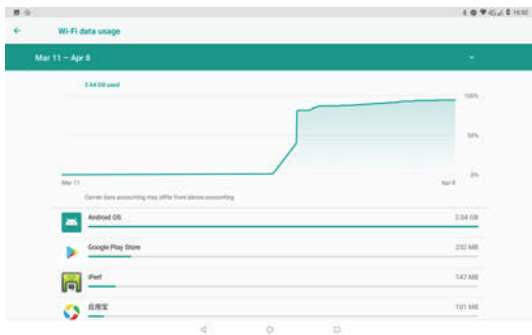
10:52

Wi-Fi data usage

Mar 11 – Apr 8

2.64 GB used

100%

50%

0%

Mar 11

Apr 8

Carrier data accounting may differ from device accounting

Android OS

2.04 GB

Google Play Store

232 MB

iPerf

147 MB

应用宝

101 MB